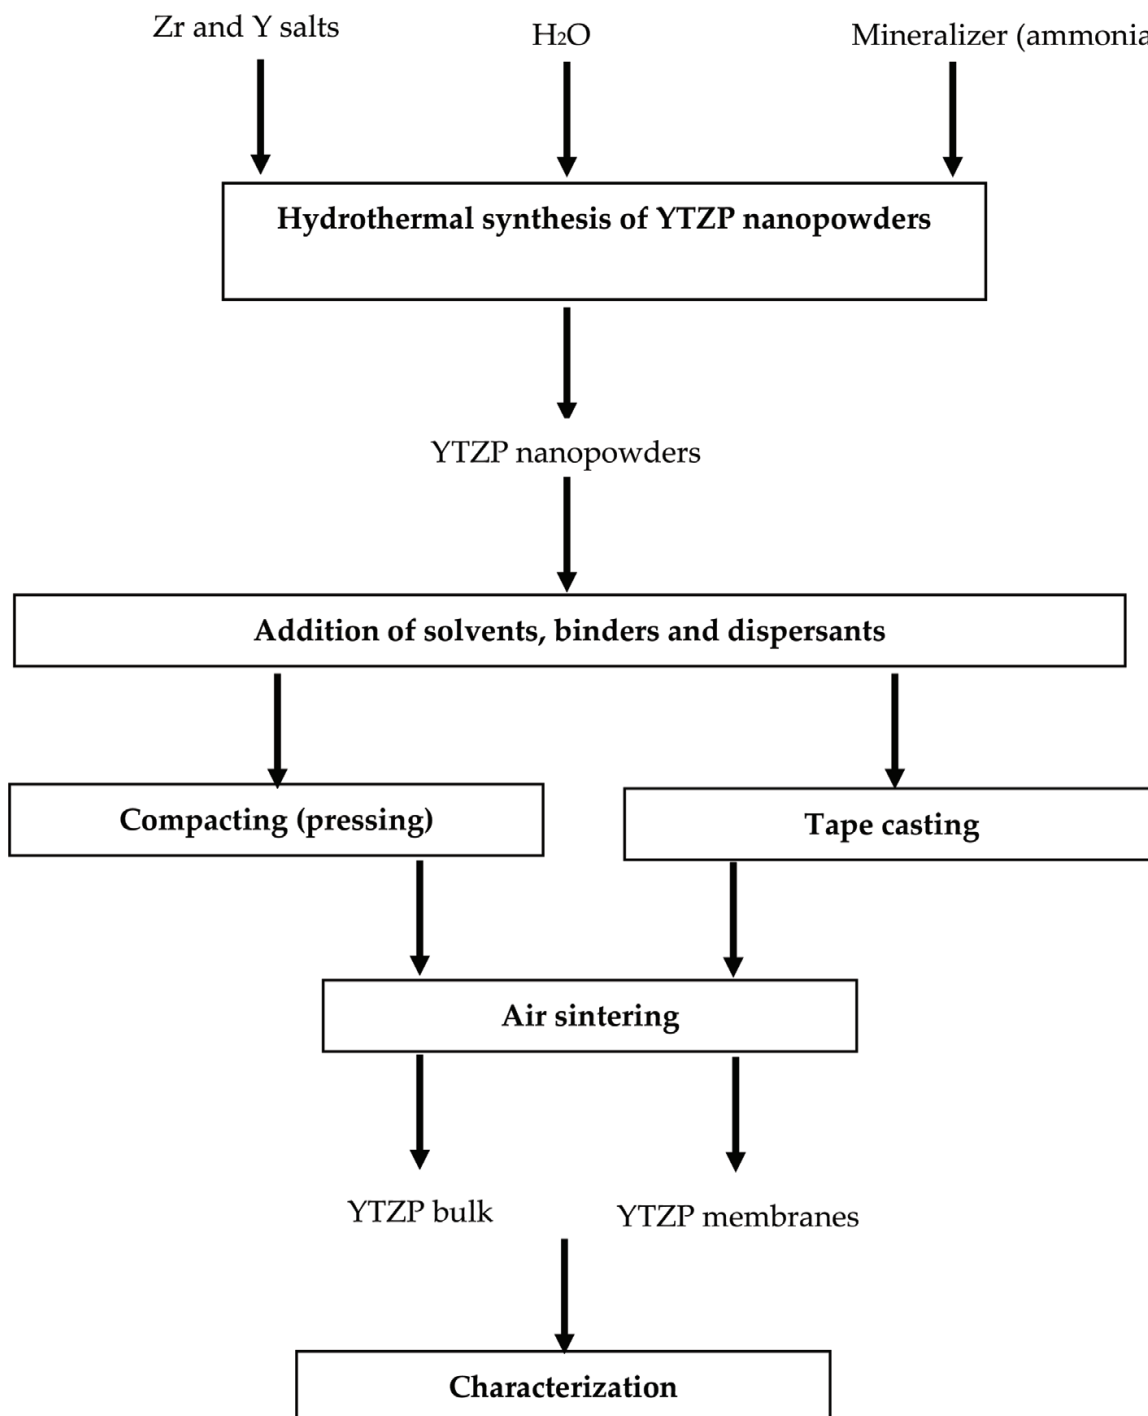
Zr and Y salts

$H_2O$

Mineralizer (ammonia

Hydrothermal synthesis of YTZP nanopowders

YTZP nanopowders

Addition of solvents, binders and dispersants

Compacting (pressing)

Tape casting

Air sintering

YTZP bulk

YTZP membranes

Characterization